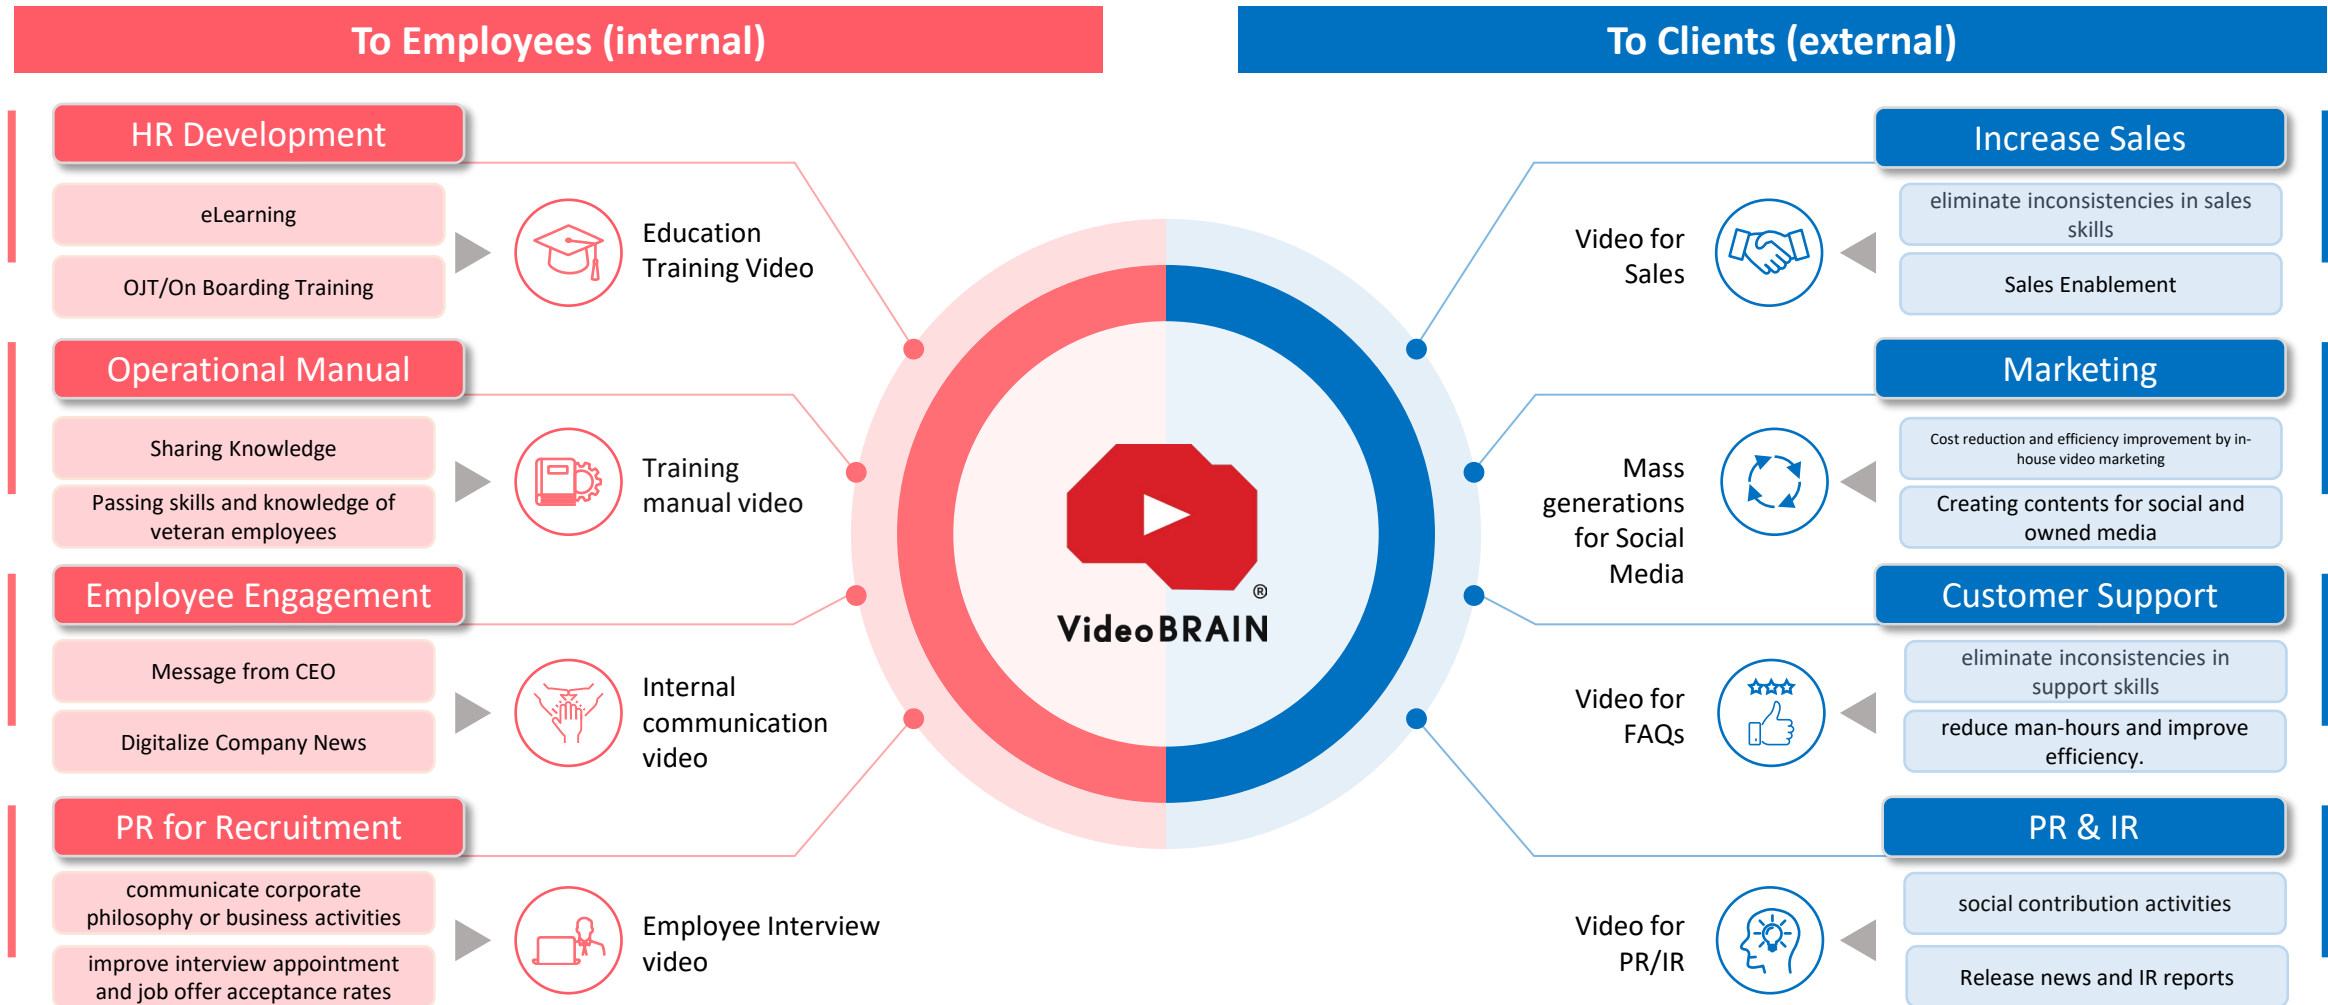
To Employees (internal)

HR Development

eLearning

OJT/On Boarding Training

Education Training Video

Operational Manual

Sharing Knowledge

Passing skills and knowledge of veteran employees

Training manual video

Employee Engagement

Message from CEO

Digitalize Company News

Internal communication video

PR for Recruitment

communicate corporate philosophy or business activities

improve interview appointment and job offer acceptance rates

Employee Interview video

VideoBRAIN®

To Clients (external)

Increase Sales

eliminate inconsistencies in sales skills

Sales Enablement

Video for Sales

Marketing

Cost reduction and efficiency improvement by in-house video marketing

Creating contents for social and owned media

Mass generations for Social Media

Customer Support

eliminate inconsistencies in support skills

reduce man-hours and improve efficiency.

Video for FAQs

PR & IR

social contribution activities

Release news and IR reports

Video for PR/IR